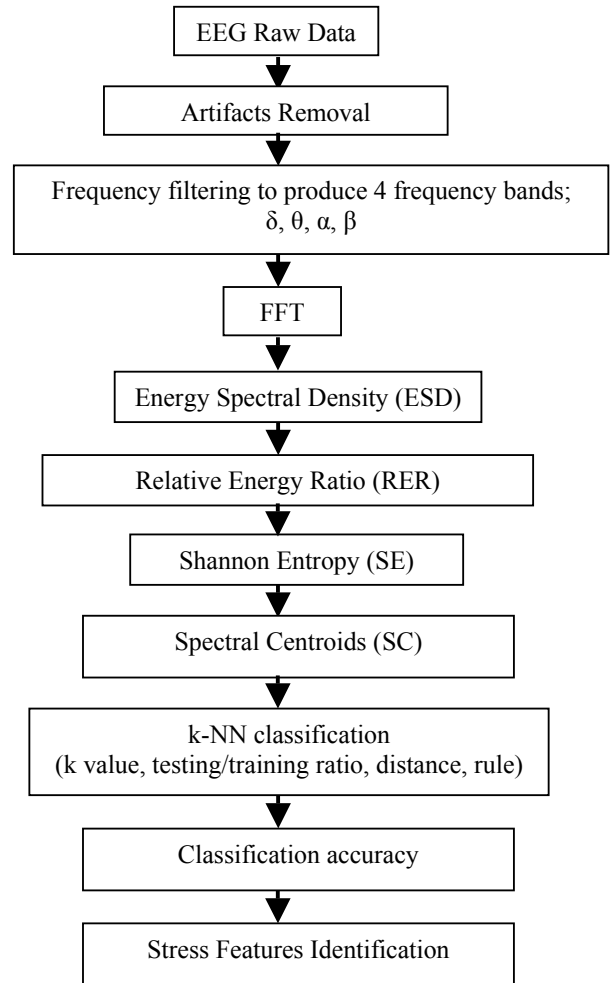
EEG Raw Data

Artifacts Removal

Frequency filtering to produce 4 frequency bands; $\delta$, $\theta$, $\alpha$, $\beta$

FFT

Energy Spectral Density (ESD)

Relative Energy Ratio (RER)

Shannon Entropy (SE)

Spectral Centroids (SC)

k-NN classification (k value, testing/training ratio, distance, rule)

Classification accuracy

Stress Features Identification